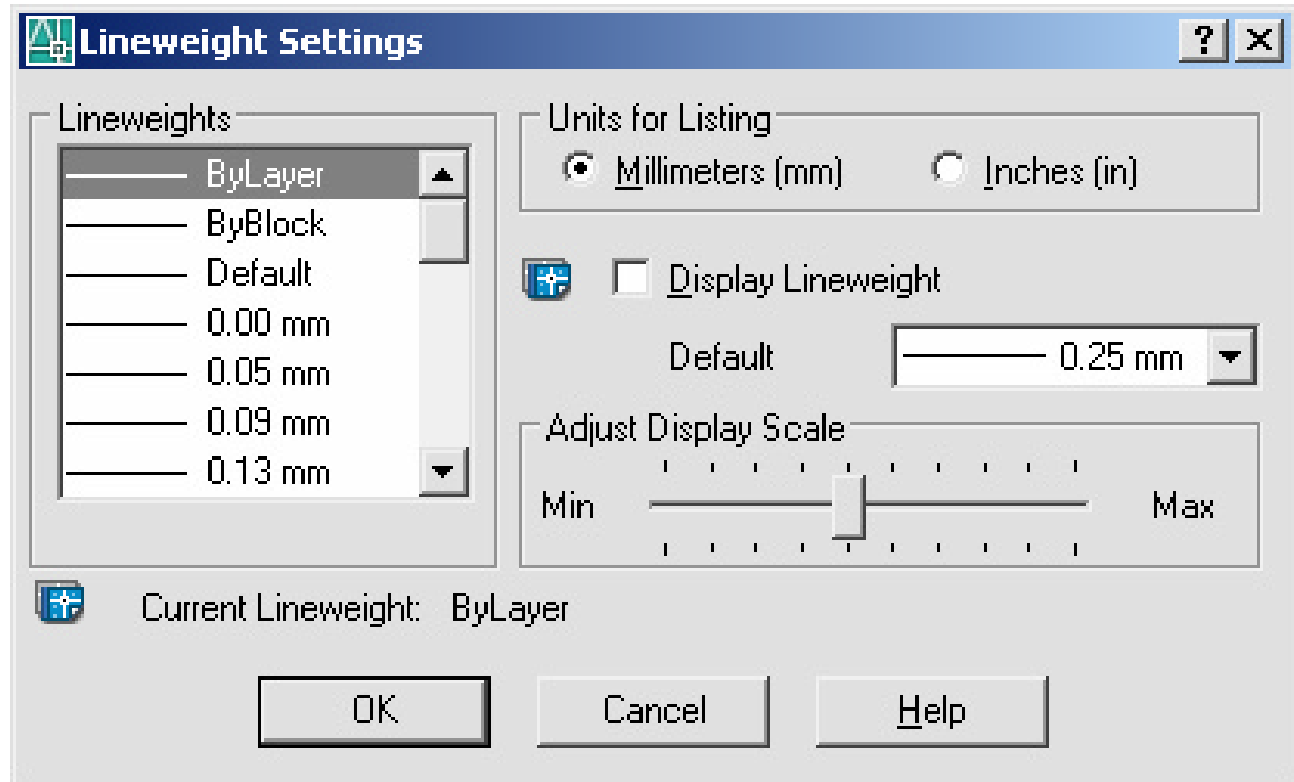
Lineweight Settings

?

X

Lineweights

ByLayer
ByBlock
Default
0.00 mm
0.05 mm
0.09 mm
0.13 mm

Units for Listing

Millimeters (mm)

Inches (in)

Display Lineweight

Default

0.25 mm

Adjust Display Scale

Min

Max

Current Lineweight: ByLayer

OK

Cancel

Help